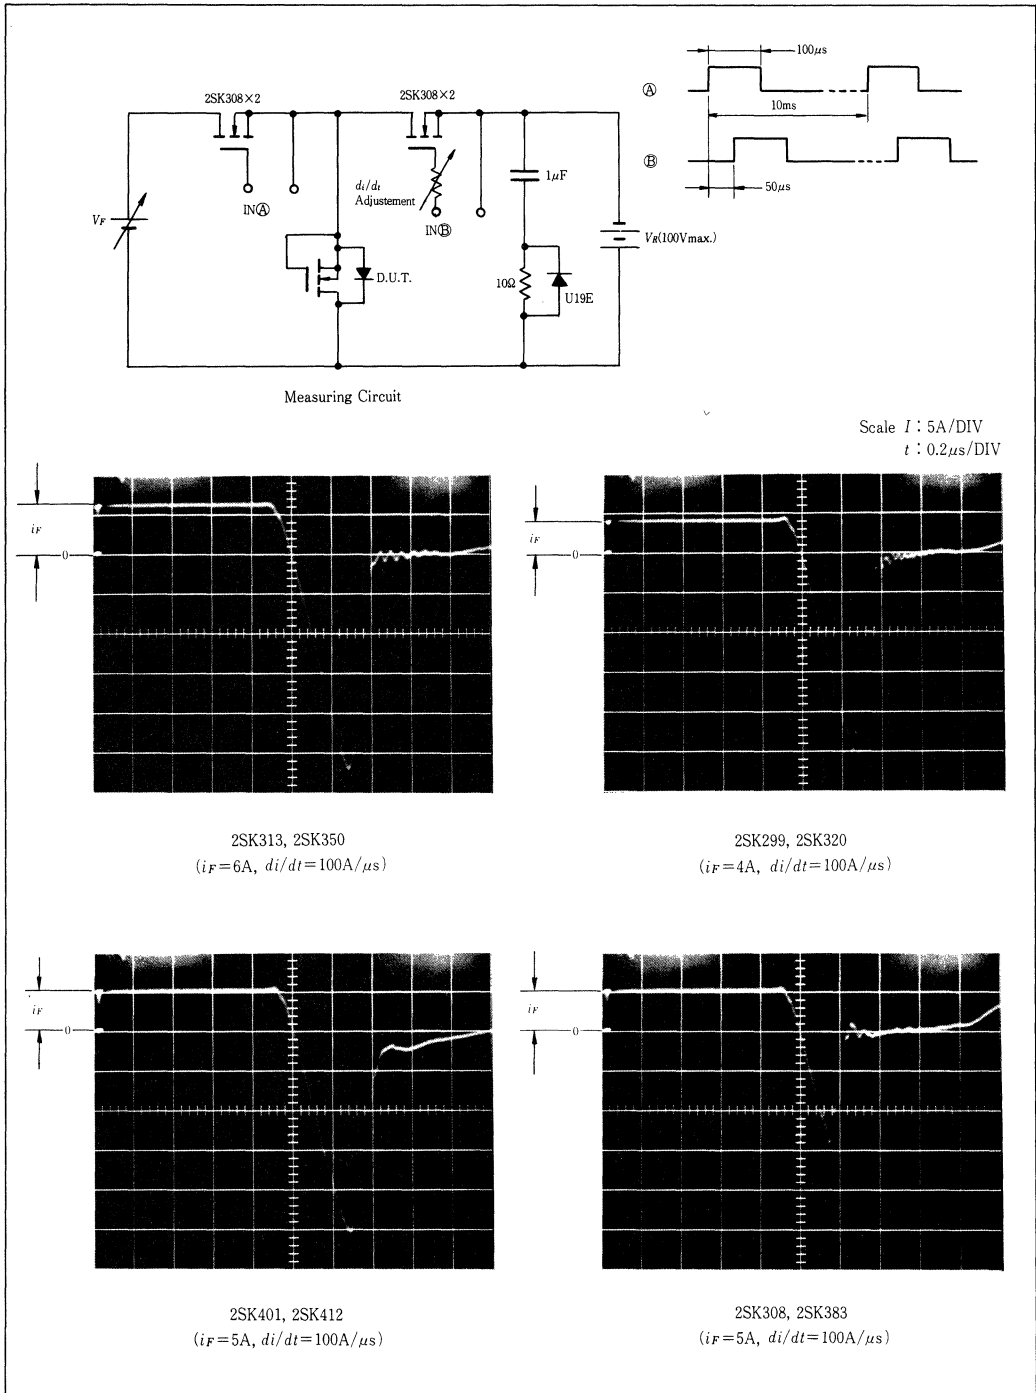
2SK308×2

2SK308×2

IN Ⓐ

$d_i/d_t$ Adjustement

IN Ⓑ

$V_F$

D.U.T.

1μF

10Ω

U19E

$V_R$(100Vmax.)

Ⓐ

100μs

10ms

Ⓑ

50μs

Measuring Circuit

Scale $I$ : 5A/DIV
$t$ : 0.2μs/DIV

$i_F$

0

2SK313, 2SK350
($i_F$=6A, $di/dt$=100A/μs)

$i_F$

0

2SK299, 2SK320
($i_F$=4A, $di/dt$=100A/μs)

$i_F$

0

2SK401, 2SK412
($i_F$=5A, $di/dt$=100A/μs)

$i_F$

0

2SK308, 2SK383
($i_F$=5A, $di/dt$=100A/μs)